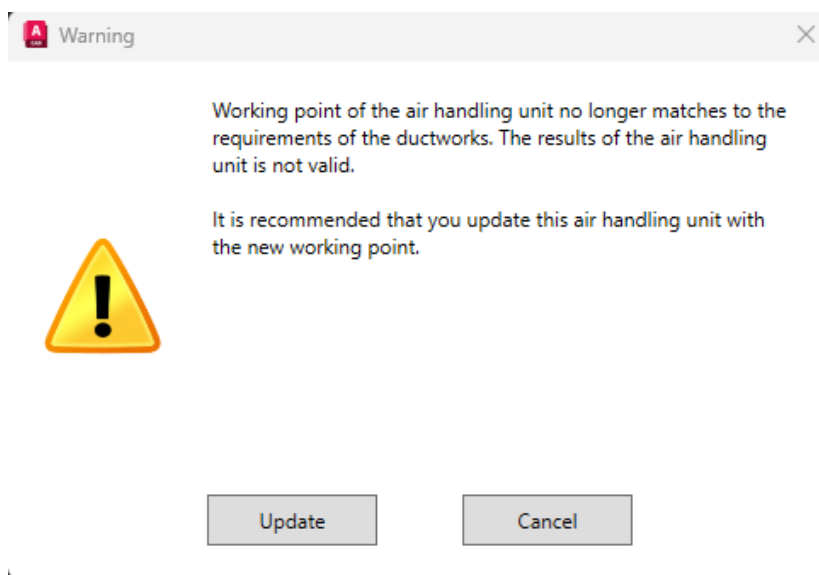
Warning

Working point of the air handling unit no longer matches to the requirements of the ductworks. The results of the air handling unit is not valid.

It is recommended that you update this air handling unit with the new working point.

Update

Cancel